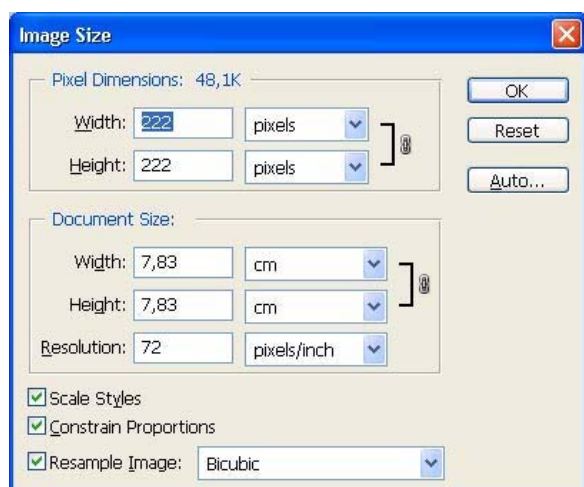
Image Size

Pixel Dimensions: 48,1K

Width: 222 pixels

Height: 222 pixels

OK

Reset

Auto...

Document Size:

Width: 7,83 cm

Height: 7,83 cm

Resolution: 72 pixels/inch

Scale Styles

Constrain Proportions

Resample Image: Bicubic